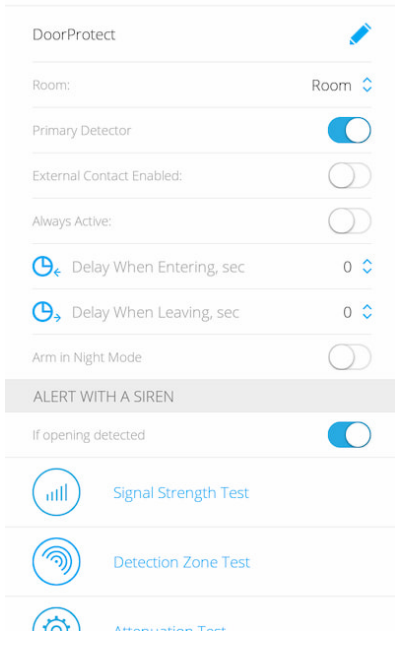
DoorProtect

Room:
Room

Primary Detector

External Contact Enabled:

Always Active:

Delay When Entering, sec
0

Delay When Leaving, sec
0

Arm in Night Mode

ALERT WITH A SIREN

If opening detected

Signal Strength Test

Detection Zone Test

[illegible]